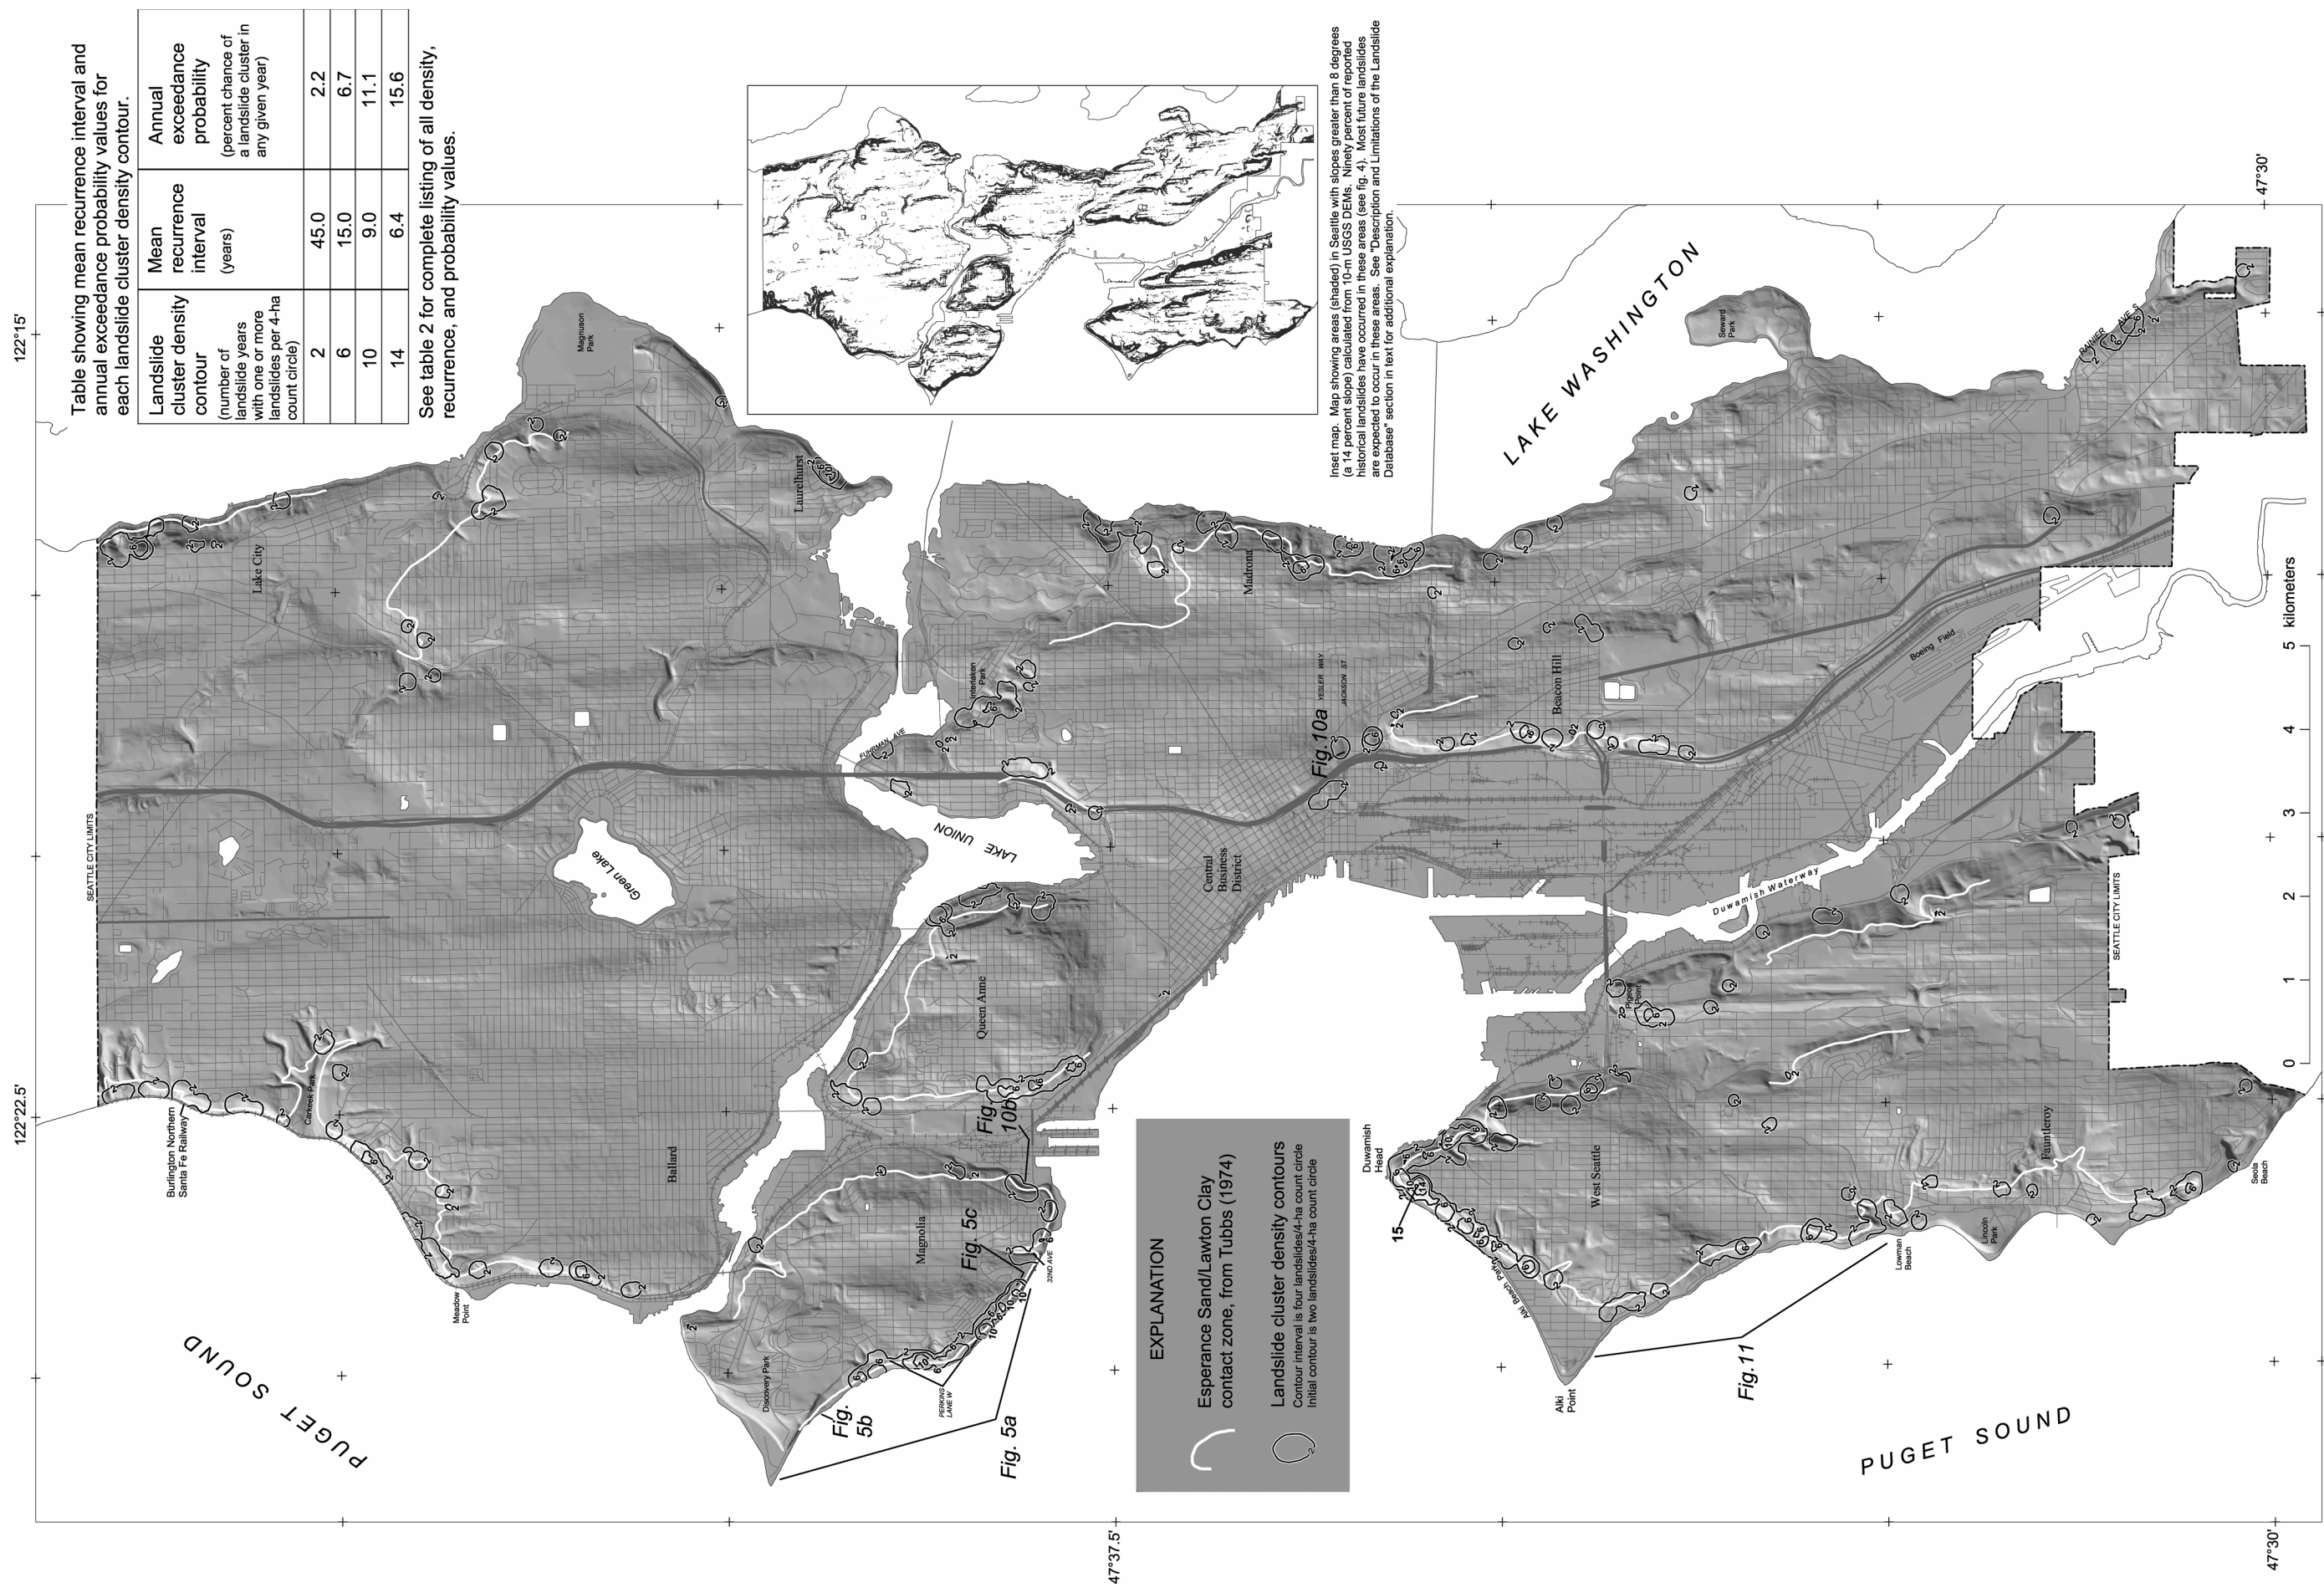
Table showing mean recurrence interval and annual exceedance probability values for each landslide cluster density contour.

| Landslide cluster density contour (number of landslide years with one or more landslides per 4-ha count circle) | Mean recurrence interval (years) | Annual exceedance probability (percent chance of a landslide cluster in any given year) |
|---|---|---|
| 2 | 45.0 | 2.2 |
| 6 | 15.0 | 6.7 |
| 10 | 9.0 | 11.1 |
| 14 | 6.4 | 15.6 |

See table 2 for complete listing of all density, recurrence, and probability values.

Inset map. Map showing areas (shaded) in Seattle with slopes greater than 8 degrees (a 14 percent slope) calculated from 10-m USGS DEMs. Ninety percent of reported historical landslides have occurred in these areas (see fig. 4). Most future landslides are expected to occur in these areas. See "Description and Limitations of the Landslide Database" section in text for additional explanation.

122°15'

122°22.5'

47°30'

47°37.5'

47°30'

LAKE WASHINGTON

LAKE UNION

PUGET SOUND

PUGET SOUND

Magnuson Park

Laurelhurst

Lake City

Madrona

Interlaken Park

FUHRMAN AVE

YESLER WAY

JACKSON ST

Beacon Hill

Boeing Field

Seward Park

RAINIER AVE S

Fig.10a

Green Lake

SEATTLE CITY LIMITS

Central Business District

Duwamish Waterway

SEATTLE CITY LIMITS

Queen Anne

Fig. 10b

Carkeek Park

Burlington Northern Santa Fe Railway

Ballard

Magnolia

Fig. 5c

32ND AVE

Meadow Point

Discovery Park

PERKINS LANE W

Fig. 5b

Fig. 5a

Pigeon Point

West Seattle

Fauntleroy

Duwamish Head

15

Alki Beach Park

Alki Point

Fig.11

Lowman Beach

Lincoln Park

Seola Beach

0 1 2 3 4 5 kilometers

EXPLANATION

Esperance Sand/Lawton Clay contact zone, from Tubbs (1974)

Landslide cluster density contours
Contour interval is four landslides/4-ha count circle
Initial contour is two landslides/4-ha count circle